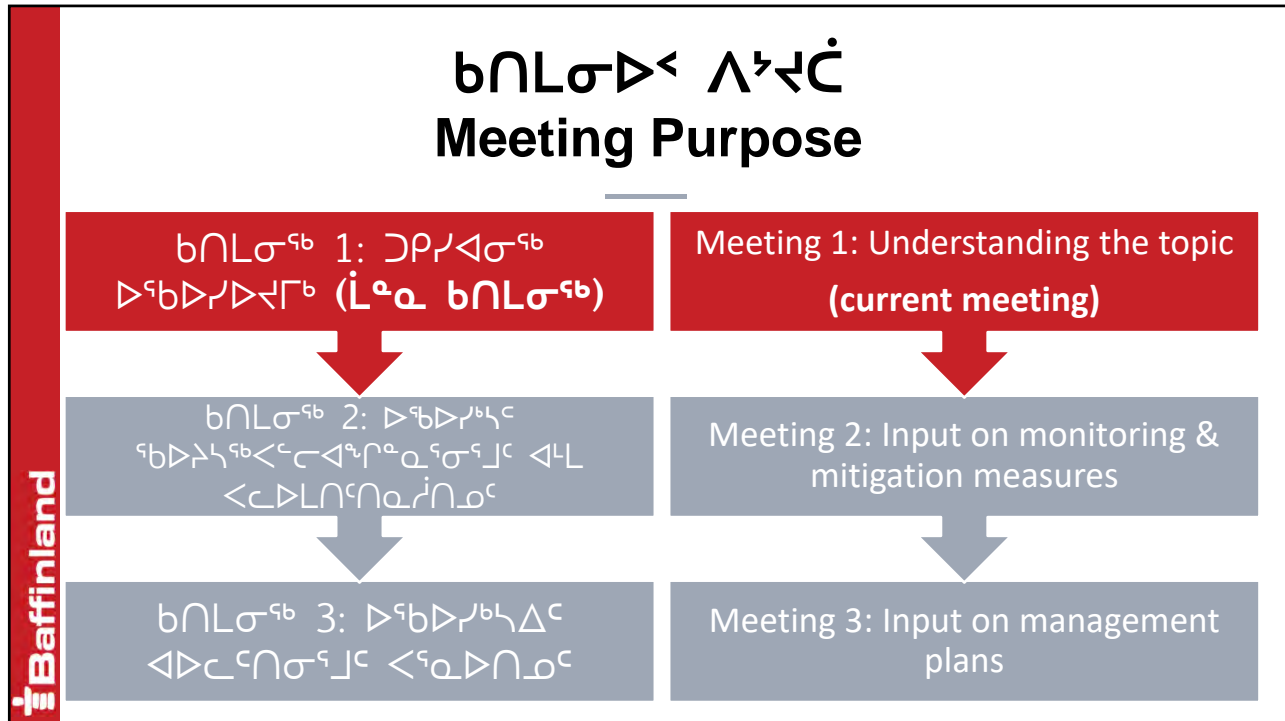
ᑲᑎᒪᓂᐅᑉ ᐱᔾᔪᑖ
Meeting Purpose

ᑲᑎᒪᓂᖅ 1: ᑐᑭᓯᐊᓂᖅ ᐅᖃᐅᓯᐅᔪᒥᒃ (ᒫᓐᓇ ᑲᑎᒪᓂᖅ)

Meeting 1: Understanding the topic (current meeting)

ᑲᑎᒪᓂᖅ 2: ᐅᖃᐅᓯᒃᓴᑦ ᖃᐅᔨᓴᖅᐸᑦᑕᐊᕐᒋᓐᓇᕐᓂᕐᒧᑦ ᐊᒻᒪ ᐸᓚᐅᒪᑎᑦᑎᓇᓲᑎᓄᑦ

Meeting 2: Input on monitoring & mitigation measures

ᑲᑎᒪᓂᖅ 3: ᐅᖃᐅᓯᒃᓴᐃᑦ ᐊᐅᓚᑦᑎᓂᕐᒧᑦ ᐸᕐᓇᐅᑎᓄᑦ

Meeting 3: Input on management plans

Baffinland